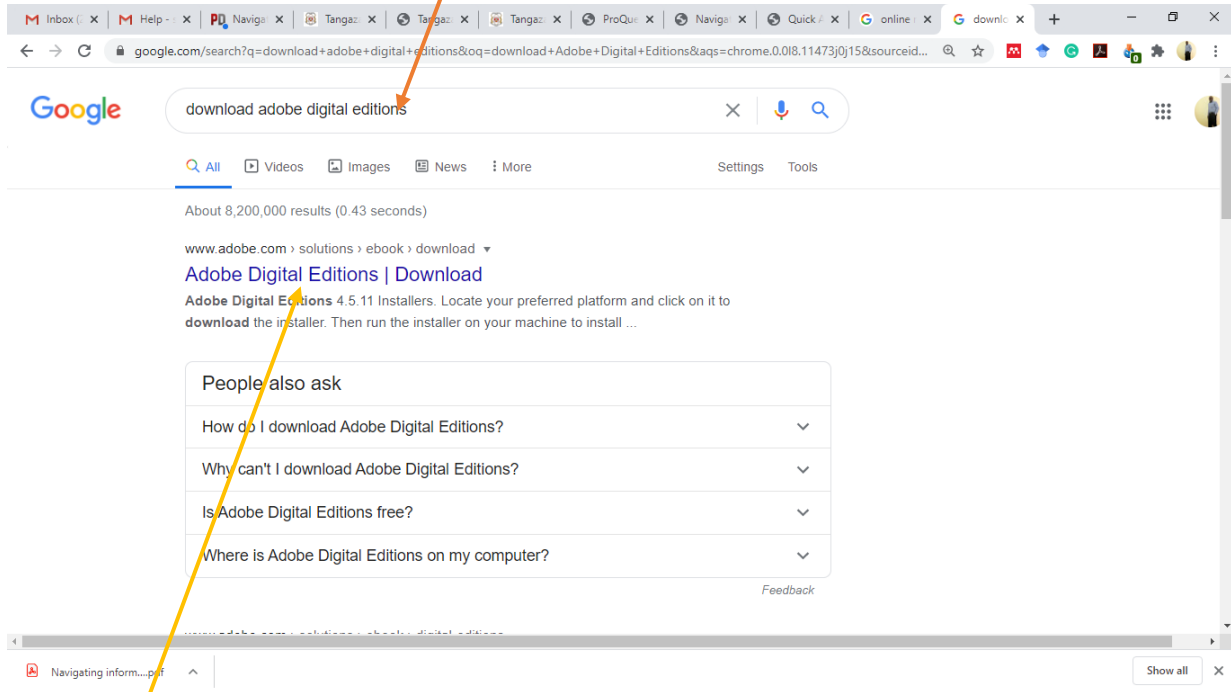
Inbox (2 | Help - | Naviga | Tangaz | Tangaz | Tangaz | ProQue | Naviga | Quick A | online | downlo

google.com/search?q=download+adobe+digital+editions&oq=download+Adobe+Digital+Editions&aqs=chrome.0.0l8.11473j0j15&sourceid...

Google

download adobe digital editions

All | Videos | Images | News | More | Settings | Tools

About 8,200,000 results (0.43 seconds)

www.adobe.com › solutions › ebook › download

Adobe Digital Editions | Download

**Adobe Digital Editions** 4.5.11 Installers. Locate your preferred platform and click on it to **download** the installer. Then run the installer on your machine to install ...

People also ask

How do I download Adobe Digital Editions?

Why can't I download Adobe Digital Editions?

Is Adobe Digital Editions free?

Where is Adobe Digital Editions on my computer?

Feedback

Navigating inform....pdf

Show all